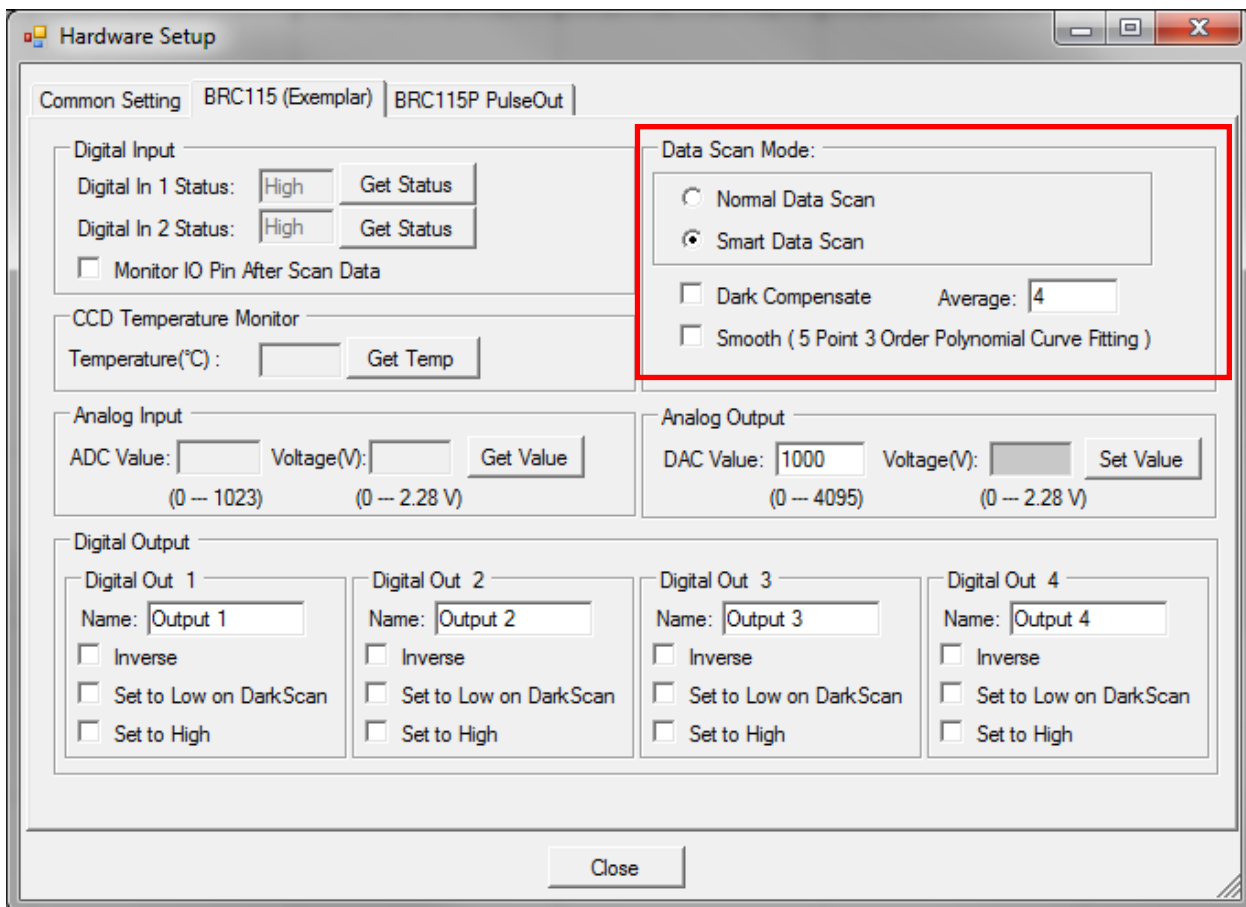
Hardware Setup

Common Setting | BRC115 (Exemplar) | BRC115P PulseOut

Digital Input
Digital In 1 Status: High Get Status
Digital In 2 Status: High Get Status
Monitor IO Pin After Scan Data

CCD Temperature Monitor
Temperature(℃) : Get Temp

Data Scan Mode:
Normal Data Scan
Smart Data Scan
Dark Compensate Average: 4
Smooth ( 5 Point 3 Order Polynomial Curve Fitting )

Analog Input
ADC Value: Voltage(V): Get Value
(0 --- 1023) (0 --- 2.28 V)

Analog Output
DAC Value: 1000 Voltage(V): Set Value
(0 --- 4095) (0 --- 2.28 V)

Digital Output

Digital Out 1
Name: Output 1
Inverse
Set to Low on DarkScan
Set to High

Digital Out 2
Name: Output 2
Inverse
Set to Low on DarkScan
Set to High

Digital Out 3
Name: Output 3
Inverse
Set to Low on DarkScan
Set to High

Digital Out 4
Name: Output 4
Inverse
Set to Low on DarkScan
Set to High

Close